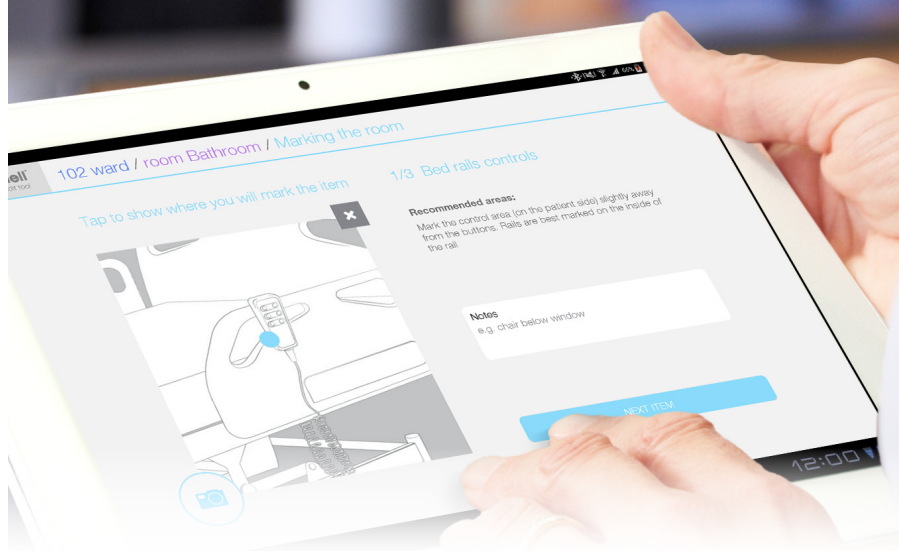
ell
dit tool

102 ward / room Bathroom / Marking the room

1/3 Bed rails controls

Tap to show where you will mark the item

Recommended areas:
Mark the control area (on the patient side) slightly away from the buttons. Rails are best marked on the inside of the rail.

Notes
e.g. chair below window

NEXT ITEM

12:00